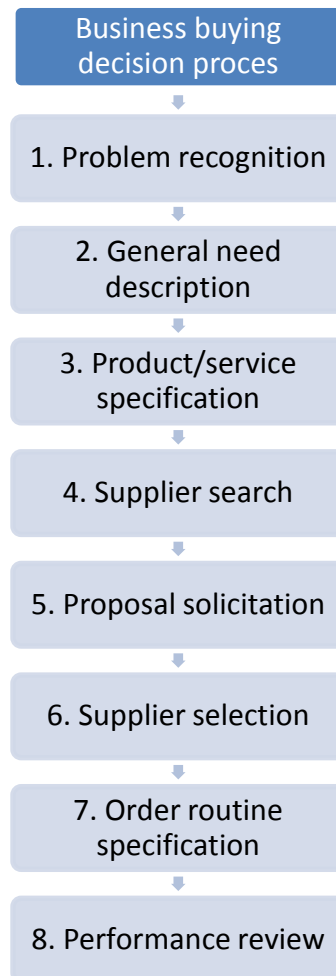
Business buying decision proces

1. Problem recognition

2. General need description

3. Product/service specification

4. Supplier search

5. Proposal solicitation

6. Supplier selection

7. Order routine specification

8. Performance review